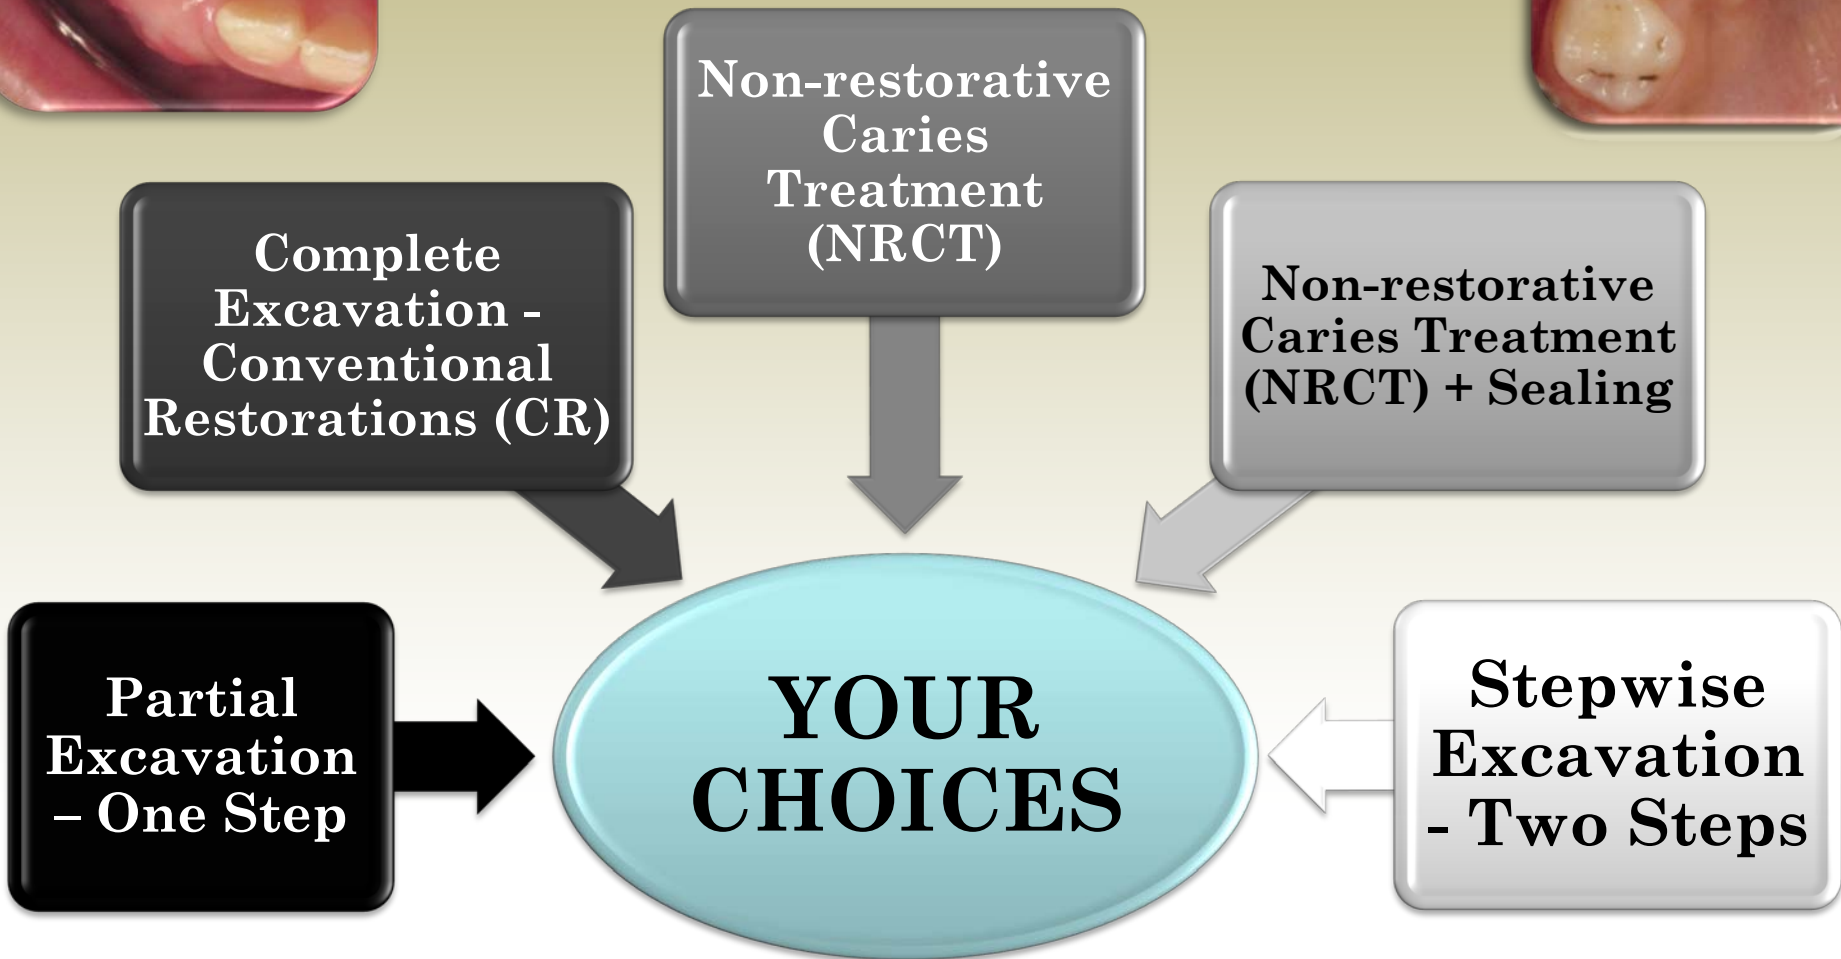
Non-restorative Caries Treatment (NRCT)

Complete Excavation - Conventional Restorations (CR)

Non-restorative Caries Treatment (NRCT) + Sealing

Partial Excavation – One Step

YOUR CHOICES

Stepwise Excavation - Two Steps